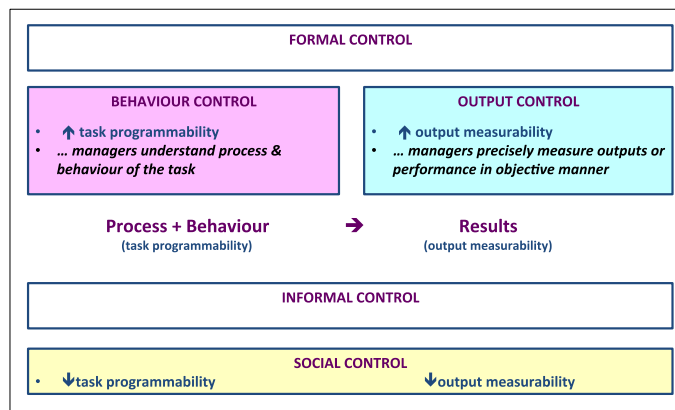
FORMAL CONTROL

BEHAVIOUR CONTROL

- ↑ task programmability
- … managers understand process & behaviour of the task

OUTPUT CONTROL

- ↑ output measurability
- … managers precisely measure outputs or performance in objective manner

Process + Behaviour
(task programmability)

➔

Results
(output measurability)

INFORMAL CONTROL

SOCIAL CONTROL

- ↓task programmability ↓output measurability